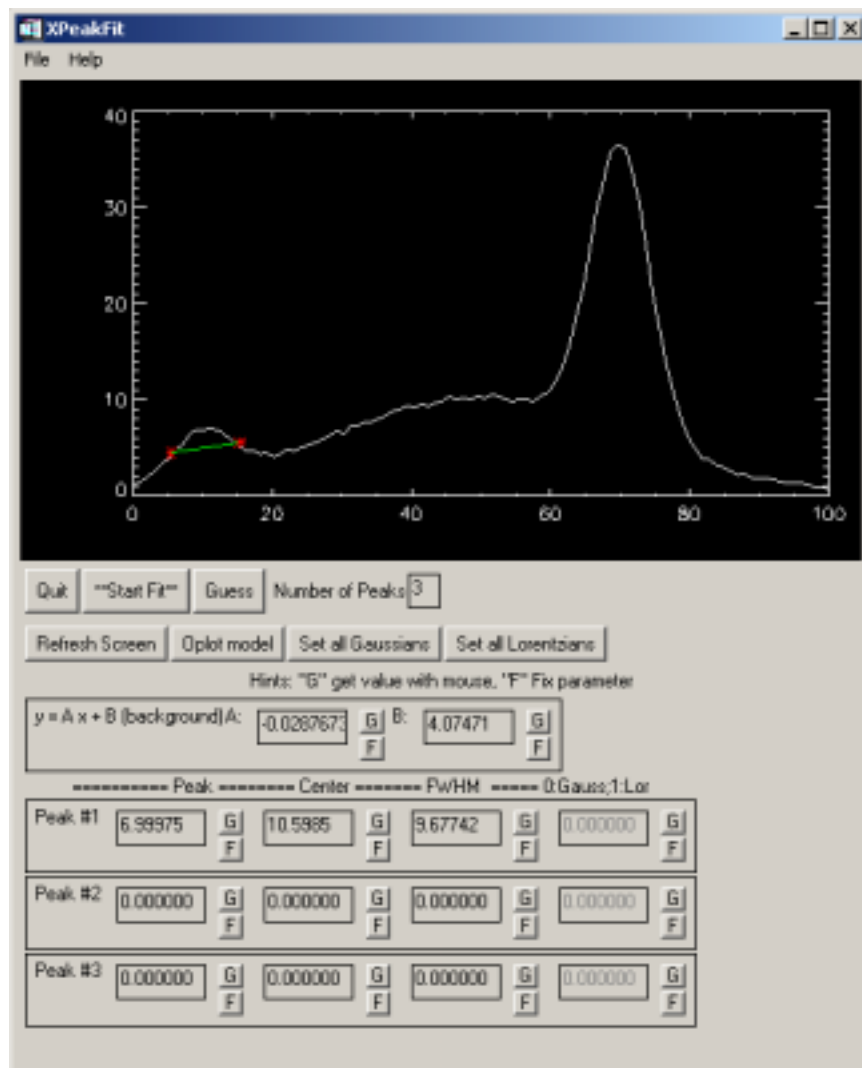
XPeakFit

File Help

40
30
20
10
0
0 20 40 60 80 100

Quit **Start Fit** Guess Number of Peaks 3

Refresh Screen Oplot model Set all Gaussians Set all Lorentzians

Hints: "G" get value with mouse, "F" Fix parameter

y = A x + B (background) A: -0.0287673 G F B: 4.07471 G F

========== Peak ======== Center ======= FWHM ===== 0:Gauss;1:Lor

Peak #1 6.99975 G F 10.5985 G F 9.67742 G F 0.000000 G F

Peak #2 0.000000 G F 0.000000 G F 0.000000 G F 0.000000 G F

Peak #3 0.000000 G F 0.000000 G F 0.000000 G F 0.000000 G F